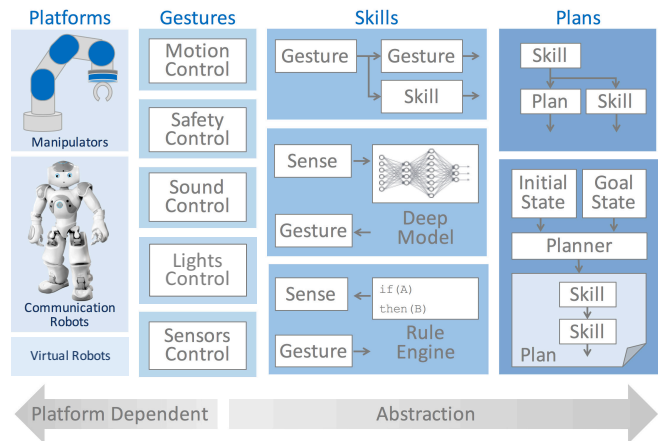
Platforms

Manipulators

Communication Robots

Virtual Robots

Gestures

Motion Control

Safety Control

Sound Control

Lights Control

Sensors Control

Skills

Gesture

Gesture

Skill

Sense

Deep Model

Gesture

Sense

if(A)
then(B)

Rule Engine

Gesture

Plans

Skill

Plan

Skill

Initial State

Goal State

Planner

Skill

Skill

Plan

Platform Dependent

Abstraction